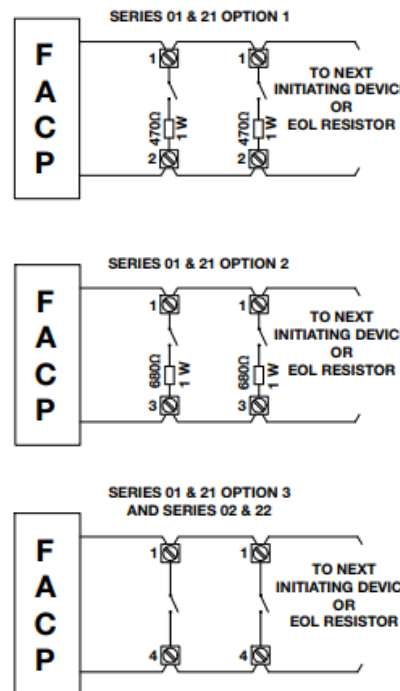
SERIES 01 & 21 OPTION 1

F
A
C
P

1
470Ω
1 W
2
1
470Ω
1 W
2

TO NEXT INITIATING DEVIC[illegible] OR EOL RESISTOR

SERIES 01 & 21 OPTION 2

F
A
C
P

1
680Ω
1 W
3
1
680Ω
1 W
3

TO NEXT INITIATING DEVIC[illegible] OR EOL RESISTOR

SERIES 01 & 21 OPTION 3 AND SERIES 02 & 22

F
A
C
P

1
4
1
4

TO NEXT INITIATING DEVIC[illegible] OR EOL RESISTOR